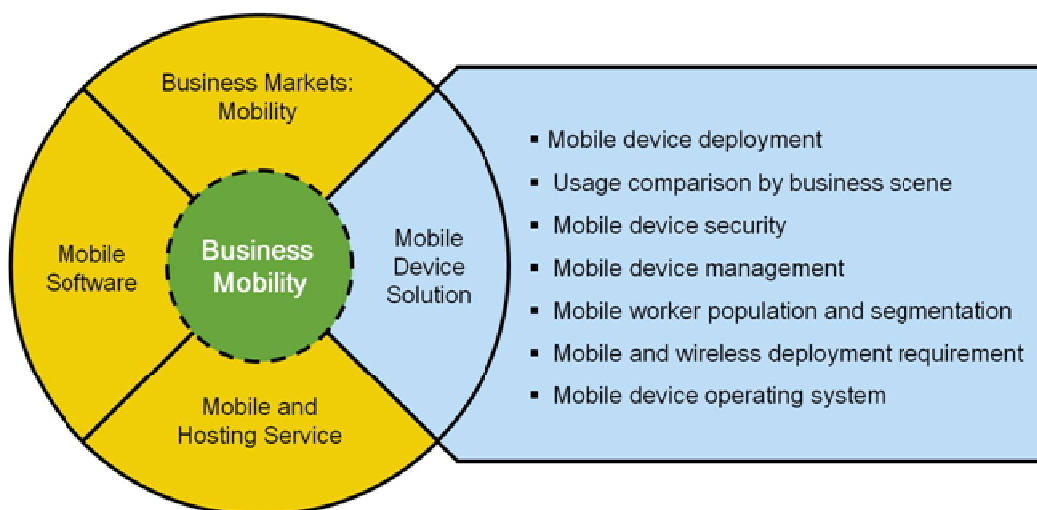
Business Markets: Mobility

Mobile Software

Business Mobility

Mobile Device Solution

Mobile and Hosting Service

- Mobile device deployment
- Usage comparison by business scene
- Mobile device security
- Mobile device management
- Mobile worker population and segmentation
- Mobile and wireless deployment requirement
- Mobile device operating system